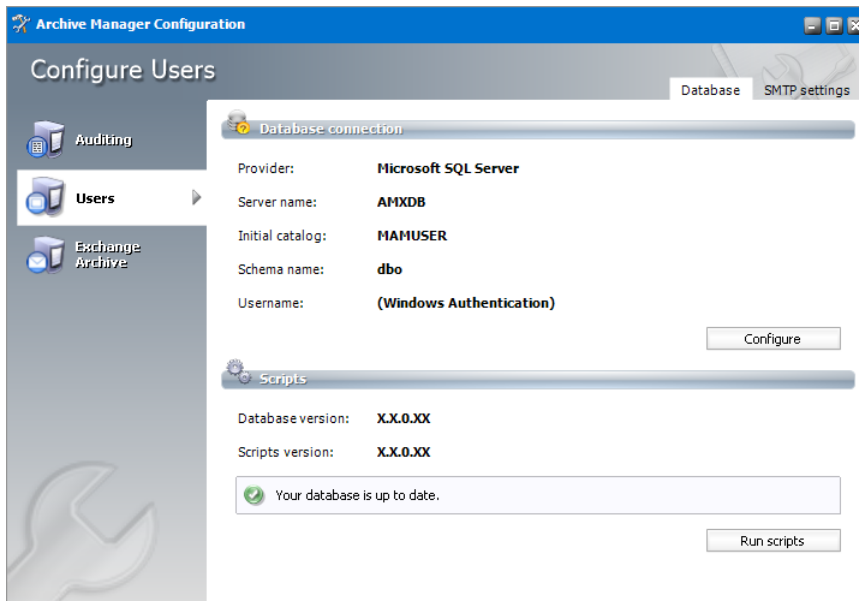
Archive Manager Configuration

Configure Users

Database SMTP settings

Auditing

Users

Exchange Archive

Database connection

Provider: Microsoft SQL Server

Server name: AMXDB

Initial catalog: MAMUSER

Schema name: dbo

Username: (Windows Authentication)

Configure

Scripts

Database version: X.X.0.XX

Scripts version: X.X.0.XX

Your database is up to date.

Run scripts